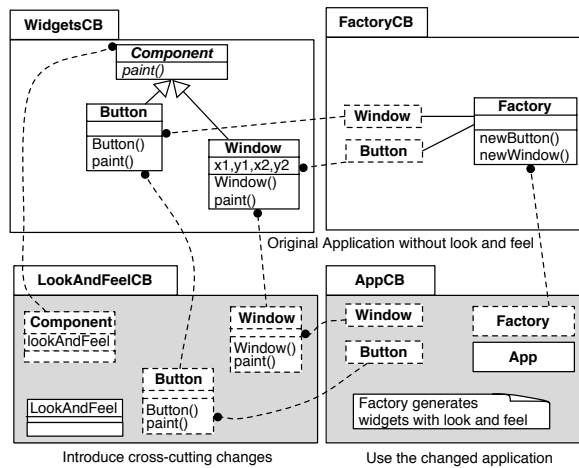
WidgetsCB

Component
paint()

Button
Button()
paint()

Window
x1,y1,x2,y2
Window()
paint()

FactoryCB

Window

Button

Factory
newButton()
newWindow()

Original Application without look and feel

LookAndFeelCB

Component
lookAndFeel

Window
Window()
paint()

Button
Button()
paint()

LookAndFeel

AppCB

Window

Button

Factory

App

Factory generates widgets with look and feel

Introduce cross-cutting changes

Use the changed application